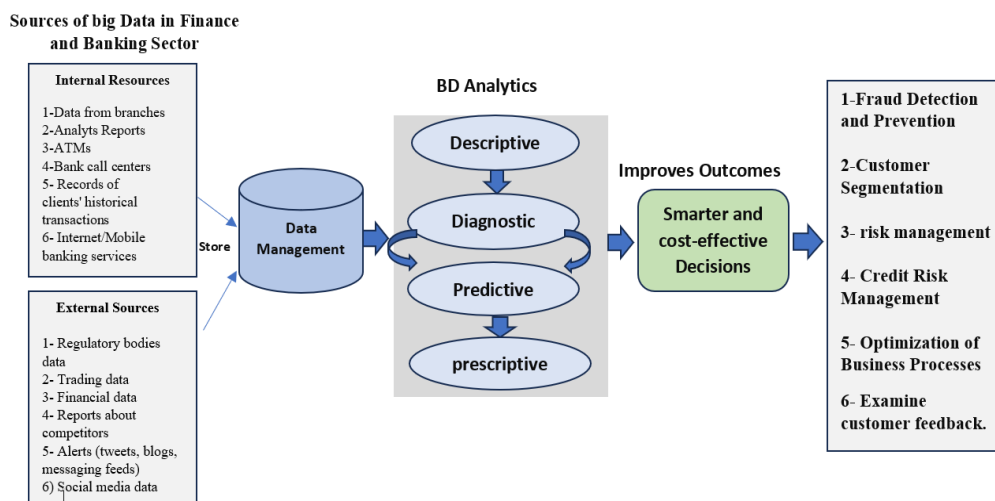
Sources of big Data in Finance and Banking Sector

Internal Resources

1-Data from branches
2-Analyts Reports
3-ATMs
4-Bank call centers
5- Records of clients' historical transactions
6- Internet/Mobile banking services

External Sources

1- Regulatory bodies data
2- Trading data
3- Financial data
4- Reports about competitors
5- Alerts (tweets, blogs, messaging feeds)
6) Social media data

Store

Data Management

BD Analytics

Descriptive

Diagnostic

Predictive

prescriptive

Improves Outcomes

Smarter and cost-effective Decisions

1-Fraud Detection and Prevention

2-Customer Segmentation

3- risk management

4- Credit Risk Management

5- Optimization of Business Processes

6- Examine customer feedback.